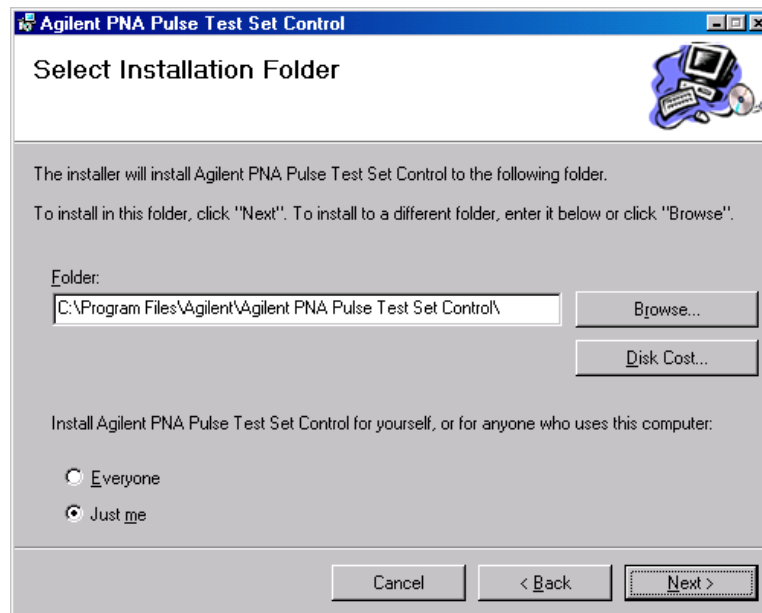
Agilent PNA Pulse Test Set Control

Select Installation Folder

The installer will install Agilent PNA Pulse Test Set Control to the following folder.

To install in this folder, click "Next". To install to a different folder, enter it below or click "Browse".

Folder:

C:\Program Files\Agilent\Agilent PNA Pulse Test Set Control\

Browse...

Disk Cost...

Install Agilent PNA Pulse Test Set Control for yourself, or for anyone who uses this computer:

Everyone

Just me

Cancel

< Back

Next >